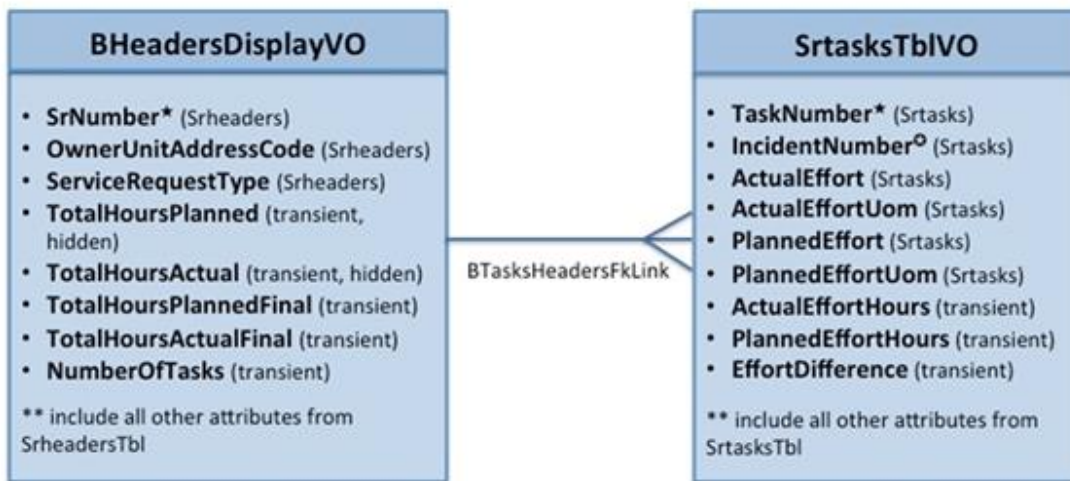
BHeadersDisplayVO

- **SrNumber*** (Srheaders)
- **OwnerUnitAddressCode** (Srheaders)
- **ServiceRequestType** (Srheaders)
- **TotalHoursPlanned** (transient, hidden)
- **TotalHoursActual** (transient, hidden)
- **TotalHoursPlannedFinal** (transient)
- **TotalHoursActualFinal** (transient)
- **NumberOfTasks** (transient)

** include all other attributes from SrheadersTbl

BTasksHeadersFkLink

SrtasksTblVO

- **TaskNumber*** (Srtasks)
- **IncidentNumber°** (Srtasks)
- **ActualEffort** (Srtasks)
- **ActualEffortUom** (Srtasks)
- **PlannedEffort** (Srtasks)
- **PlannedEffortUom** (Srtasks)
- **ActualEffortHours** (transient)
- **PlannedEffortHours** (transient)
- **EffortDifference** (transient)

** include all other attributes from SrtasksTbl